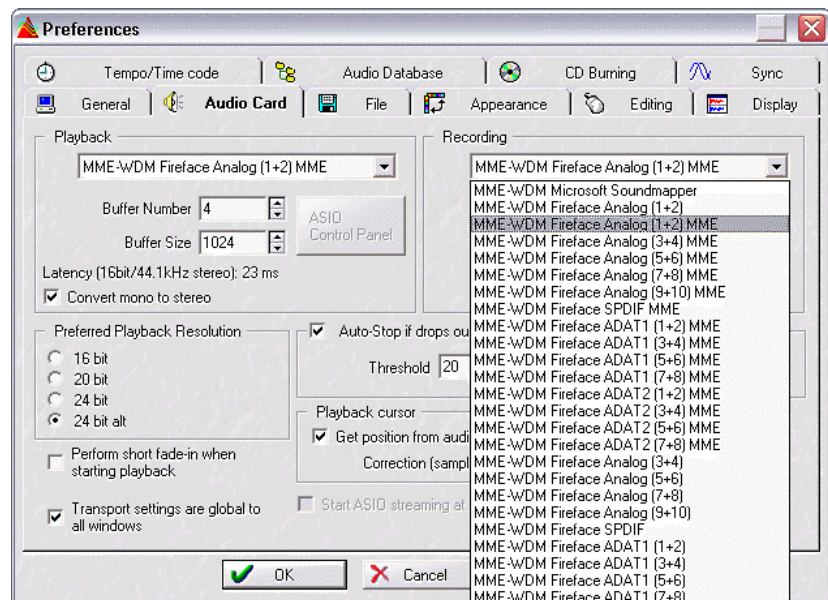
Preferences

Tempo/Time code | Audio Database | CD Burning | Sync
General | Audio Card | File | Appearance | Editing | Display

Playback
MME-WDM Fireface Analog (1+2) MME
Buffer Number 4
Buffer Size 1024
ASIO Control Panel
Latency (16bit/44.1kHz stereo): 23 ms
Convert mono to stereo

Recording
MME-WDM Fireface Analog (1+2) MME
MME-WDM Microsoft Soundmapper
MME-WDM Fireface Analog (1+2)
MME-WDM Fireface Analog (1+2) MME
MME-WDM Fireface Analog (3+4) MME
MME-WDM Fireface Analog (5+6) MME
MME-WDM Fireface Analog (7+8) MME
MME-WDM Fireface Analog (9+10) MME
MME-WDM Fireface SPDIF MME
MME-WDM Fireface ADAT1 (1+2) MME
MME-WDM Fireface ADAT1 (3+4) MME
MME-WDM Fireface ADAT1 (5+6) MME
MME-WDM Fireface ADAT1 (7+8) MME
MME-WDM Fireface ADAT2 (1+2) MME
MME-WDM Fireface ADAT2 (3+4) MME
MME-WDM Fireface ADAT2 (5+6) MME
MME-WDM Fireface ADAT2 (7+8) MME
MME-WDM Fireface Analog (3+4)
MME-WDM Fireface Analog (5+6)
MME-WDM Fireface Analog (7+8)
MME-WDM Fireface Analog (9+10)
MME-WDM Fireface SPDIF
MME-WDM Fireface ADAT1 (1+2)
MME-WDM Fireface ADAT1 (3+4)
MME-WDM Fireface ADAT1 (5+6)
MME-WDM Fireface ADAT1 (7+8)

Preferred Playback Resolution
16 bit
20 bit
24 bit
24 bit alt

Auto-Stop if drops ou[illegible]
Threshold 20

Playback cursor
Get position from audi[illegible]
Correction (sampl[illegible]

Perform short fade-in when starting playback

Transport settings are global to all windows

Start ASIO streaming at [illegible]

OK
Cancel